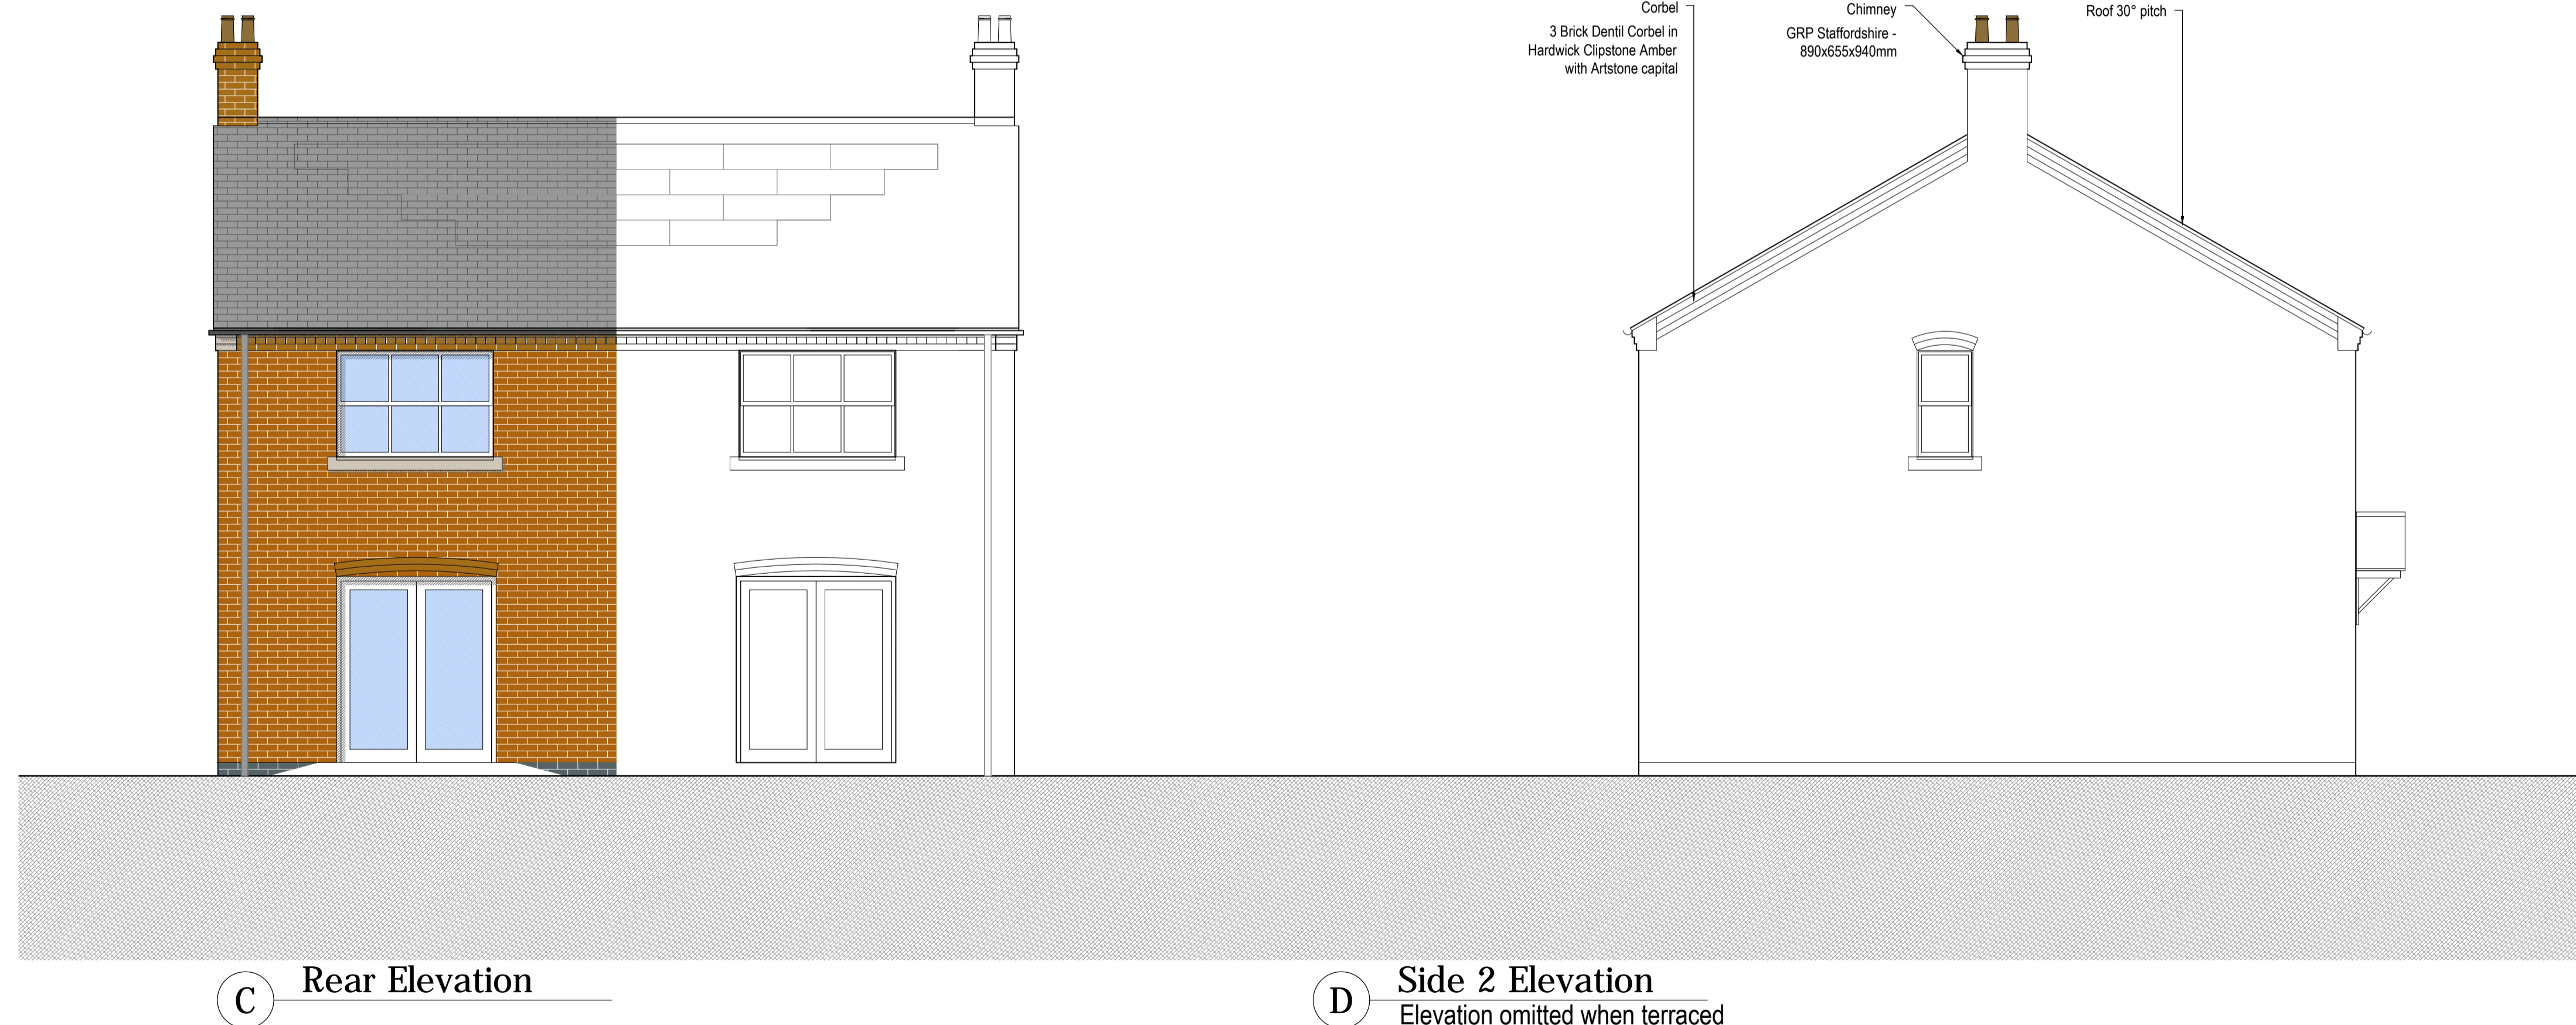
Corbel

3 Brick Dentil Corbel in Hardwick Clipstone Amber with Artstone capital

Chimney

GRP Staffordshire - 890x655x940mm

Roof 30° pitch

C Rear Elevation

D Side 2 Elevation
Elevation omitted when terraced